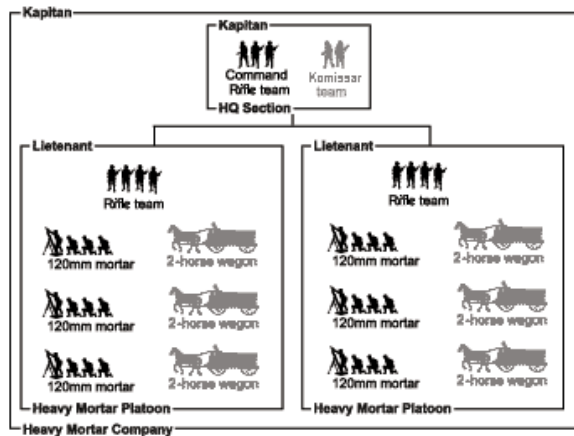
Kapitan

Kapitan

Command Rifle team

Komissar team

HQ Section

Lietenant

Rifle team

120mm mortar

2-horse wagon

120mm mortar

2-horse wagon

120mm mortar

2-horse wagon

Heavy Mortar Platoon

Lietenant

Rifle team

120mm mortar

2-horse wagon

120mm mortar

2-horse wagon

120mm mortar

2-horse wagon

Heavy Mortar Platoon

Heavy Mortar Company